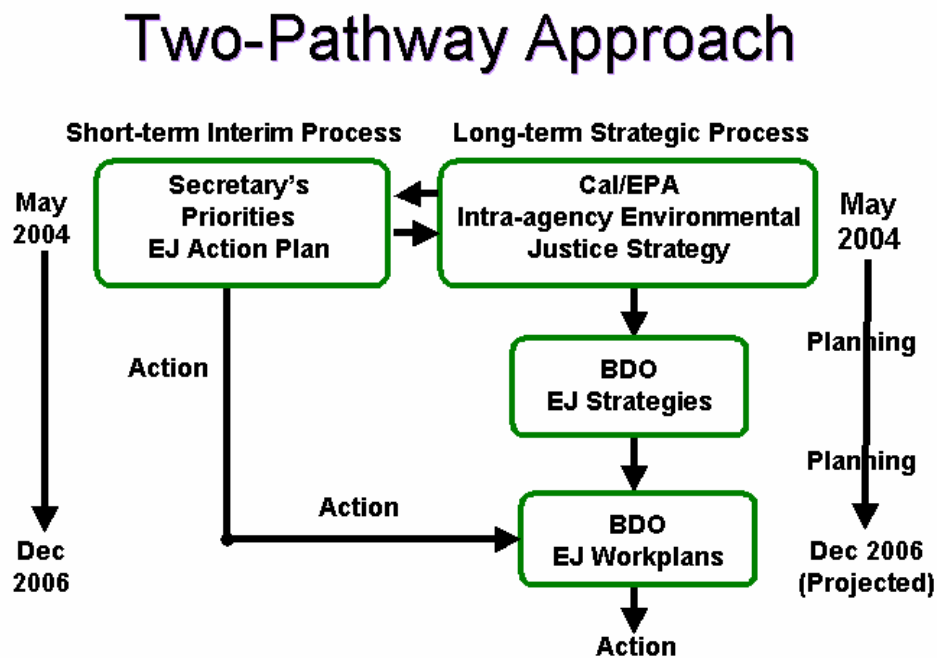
Two-Pathway Approach

Short-term Interim Process

Long-term Strategic Process

May 2004

Secretary's Priorities EJ Action Plan

Cal/EPA Intra-agency Environmental Justice Strategy

May 2004

Action

BDO EJ Strategies

Planning

Planning

Action

BDO EJ Workplans

Dec 2006

Dec 2006 (Projected)

Action